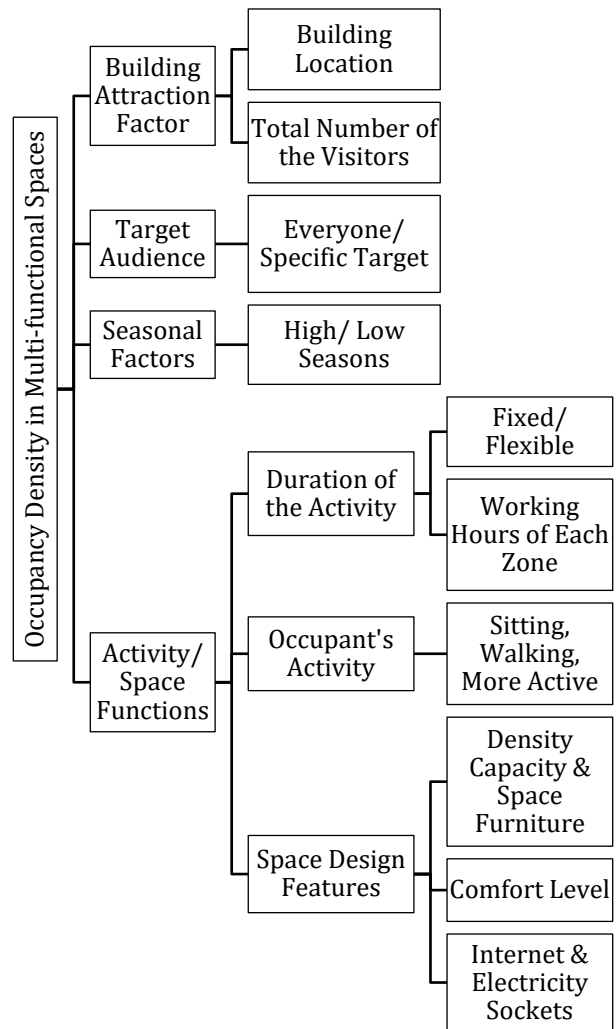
Occupancy Density in Multi-functional Spaces

Building Attraction Factor

Building Location

Total Number of the Visitors

Target Audience

Everyone/ Specific Target

Seasonal Factors

High/ Low Seasons

Activity/ Space Functions

Duration of the Activity

Fixed/ Flexible

Working Hours of Each Zone

Occupant's Activity

Sitting, Walking, More Active

Space Design Features

Density Capacity & Space Furniture

Comfort Level

Internet & Electricity Sockets